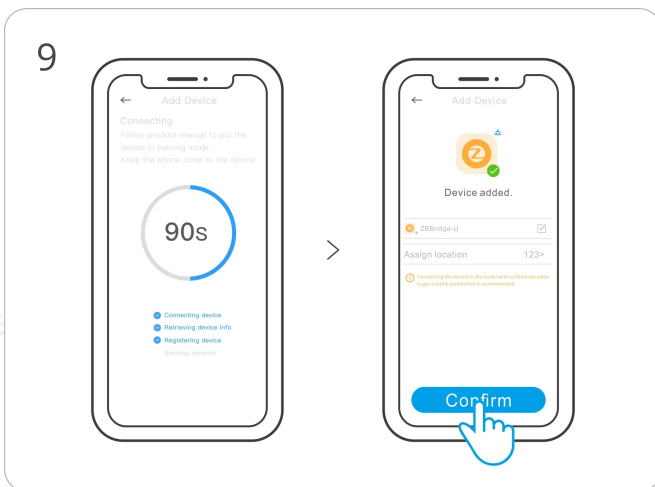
9

←　Add Device

Connecting

Follow product manual to put the device in pairing mode

Keep the phone close to the device

90s

Connecting device

Retrieving device info

Registering device

Sending network

>

←　Add Device

Device added.

ZBBridge-U

Assign location　123>

Connecting the device to the router with an Ethernet cable to get a stable connection is recommended.

Confirm